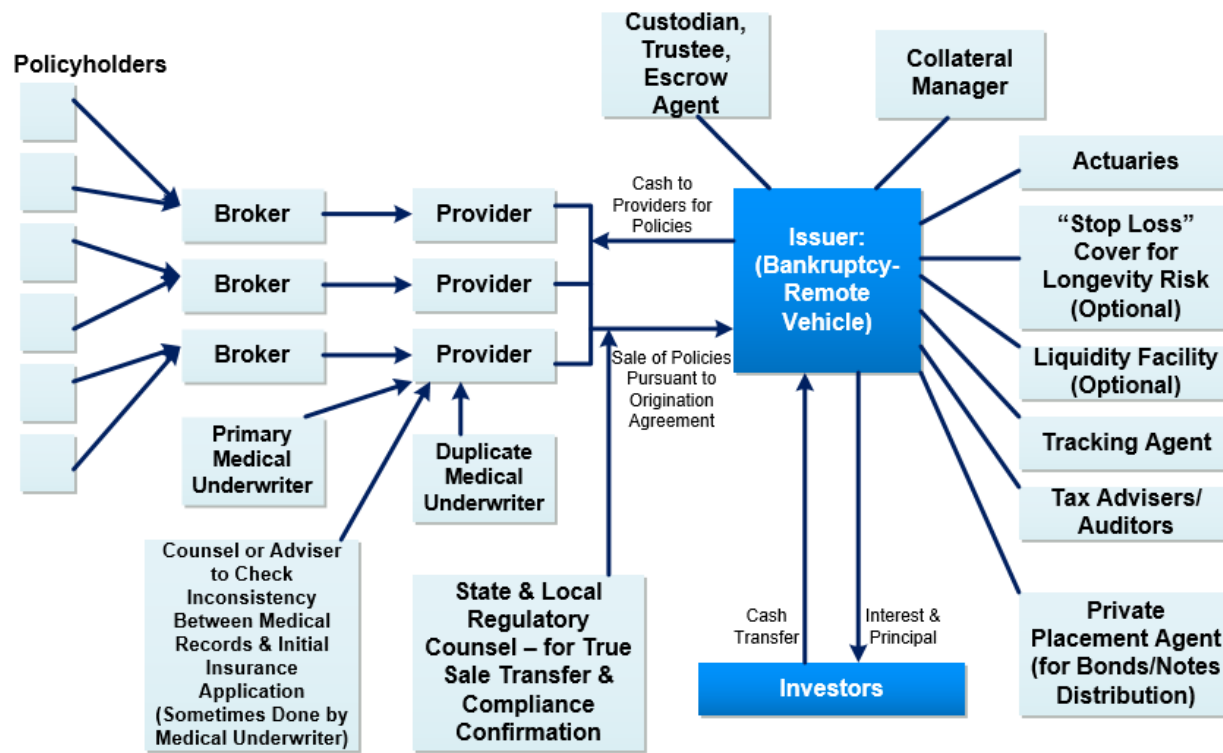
Policyholders

Broker

Broker

Broker

Provider

Provider

Provider

Primary Medical Underwriter

Duplicate Medical Underwriter

Counsel or Adviser to Check Inconsistency Between Medical Records & Initial Insurance Application (Sometimes Done by Medical Underwriter)

State & Local Regulatory Counsel – for True Sale Transfer & Compliance Confirmation

Custodian, Trustee, Escrow Agent

Collateral Manager

Cash to Providers for Policies

Sale of Policies Pursuant to Origination Agreement

Issuer: (Bankruptcy-Remote Vehicle)

Cash Transfer

Interest & Principal

Investors

Actuaries

“Stop Loss” Cover for Longevity Risk (Optional)

Liquidity Facility (Optional)

Tracking Agent

Tax Advisers/ Auditors

Private Placement Agent (for Bonds/Notes Distribution)